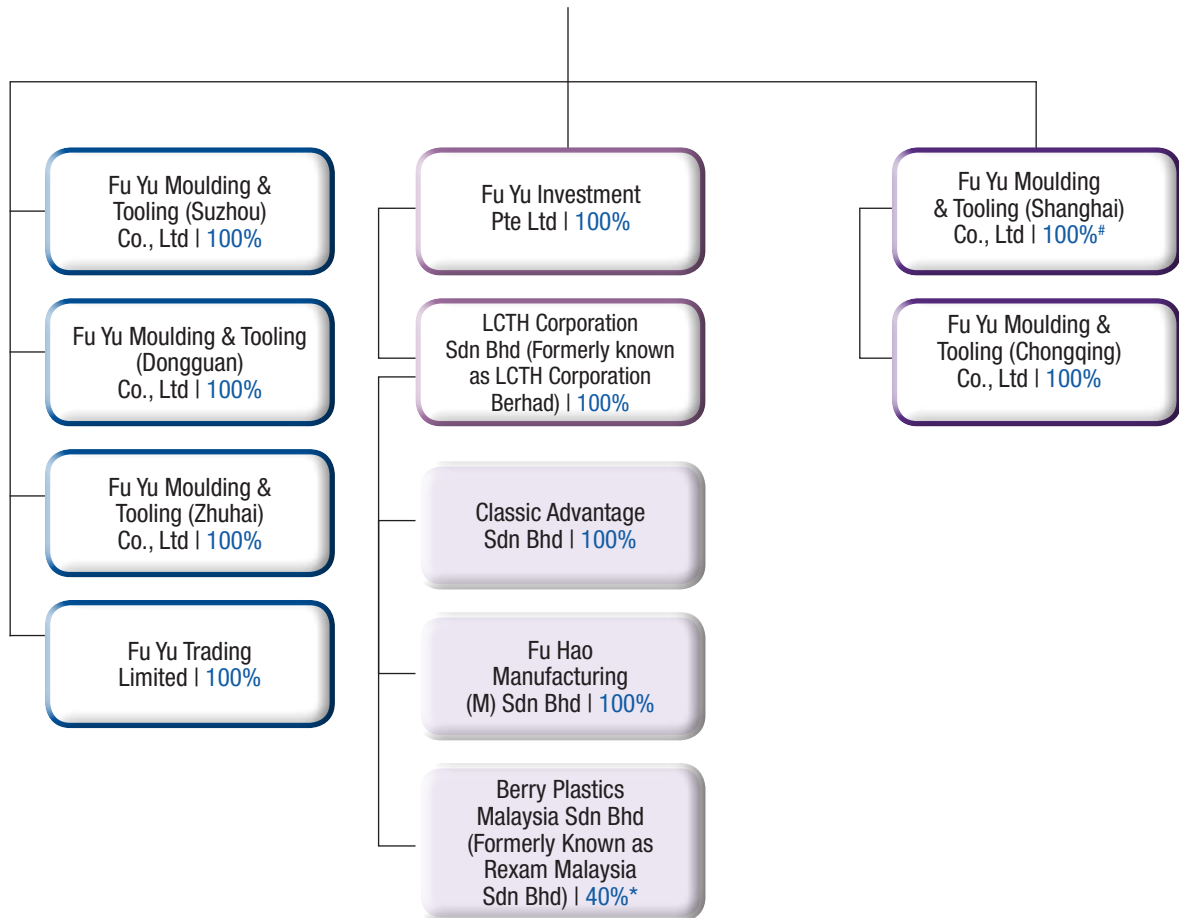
Fu Yu Moulding & Tooling (Suzhou) Co., Ltd | 100%

Fu Yu Moulding & Tooling (Dongguan) Co., Ltd | 100%

Fu Yu Moulding & Tooling (Zhuhai) Co., Ltd | 100%

Fu Yu Trading Limited | 100%

Fu Yu Investment Pte Ltd | 100%

LCTH Corporation Sdn Bhd (Formerly known as LCTH Corporation Berhad) | 100%

Classic Advantage Sdn Bhd | 100%

Fu Hao Manufacturing (M) Sdn Bhd | 100%

Berry Plastics Malaysia Sdn Bhd (Formerly Known as Rexam Malaysia Sdn Bhd) | 40%*

Fu Yu Moulding & Tooling (Shanghai) Co., Ltd | 100%#

Fu Yu Moulding & Tooling (Chongqing) Co., Ltd | 100%